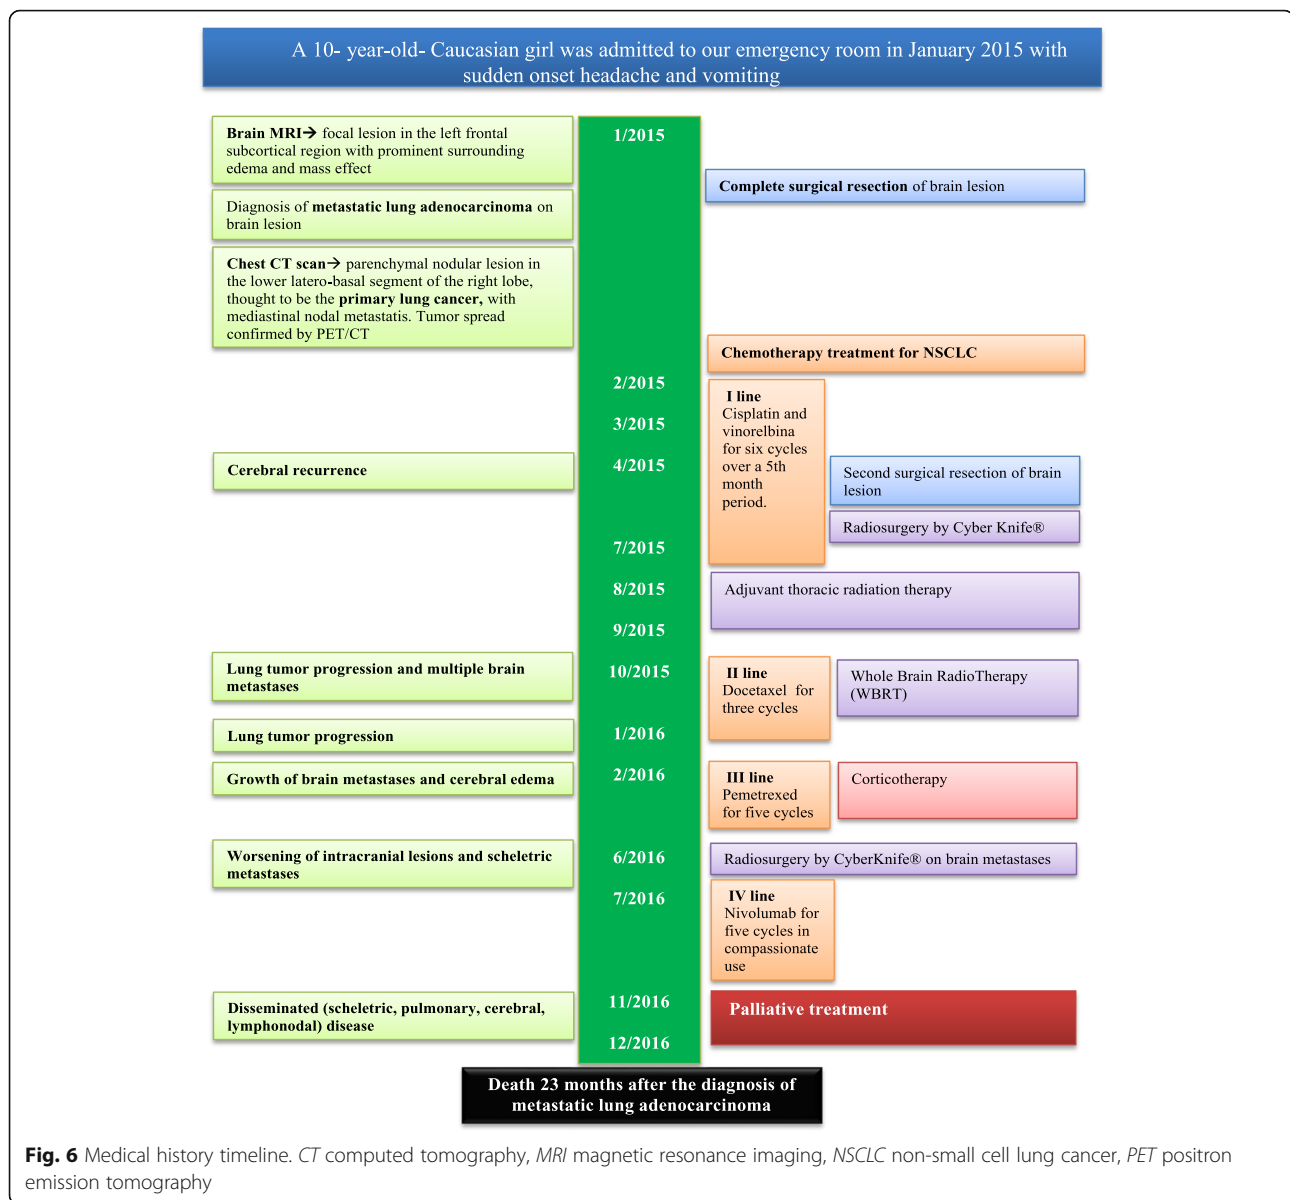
A 10- year-old- Caucasian girl was admitted to our emergency room in January 2015 with sudden onset headache and vomiting

Brain MRI→ focal lesion in the left frontal subcortical region with prominent surrounding edema and mass effect

1/2015

Complete surgical resection of brain lesion

Diagnosis of metastatic lung adenocarcinoma on brain lesion

Chest CT scan→ parenchymal nodular lesion in the lower latero-basal segment of the right lobe, thought to be the primary lung cancer, with mediastinal nodal metastatis. Tumor spread confirmed by PET/CT

Chemotherapy treatment for NSCLC

2/2015

I line
Cisplatin and vinorelbina for six cycles over a 5th month period.

3/2015

Cerebral recurrence

4/2015

Second surgical resection of brain lesion

Radiosurgery by Cyber Knife®

7/2015

8/2015

Adjuvant thoracic radiation therapy

9/2015

Lung tumor progression and multiple brain metastases

10/2015

II line
Docetaxel for three cycles

Whole Brain RadioTherapy (WBRT)

Lung tumor progression

1/2016

Growth of brain metastases and cerebral edema

2/2016

III line
Pemetrexed for five cycles

Corticotherapy

Worsening of intracranial lesions and scheletric metastases

6/2016

Radiosurgery by CyberKnife® on brain metastases

7/2016

IV line
Nivolumab for five cycles in compassionate use

Disseminated (scheletric, pulmonary, cerebral, lymphonodal) disease

11/2016

Palliative treatment

12/2016

Death 23 months after the diagnosis of metastatic lung adenocarcinoma

Fig. 6 Medical history timeline. CT computed tomography, MRI magnetic resonance imaging, NSCLC non-small cell lung cancer, PET positron emission tomography